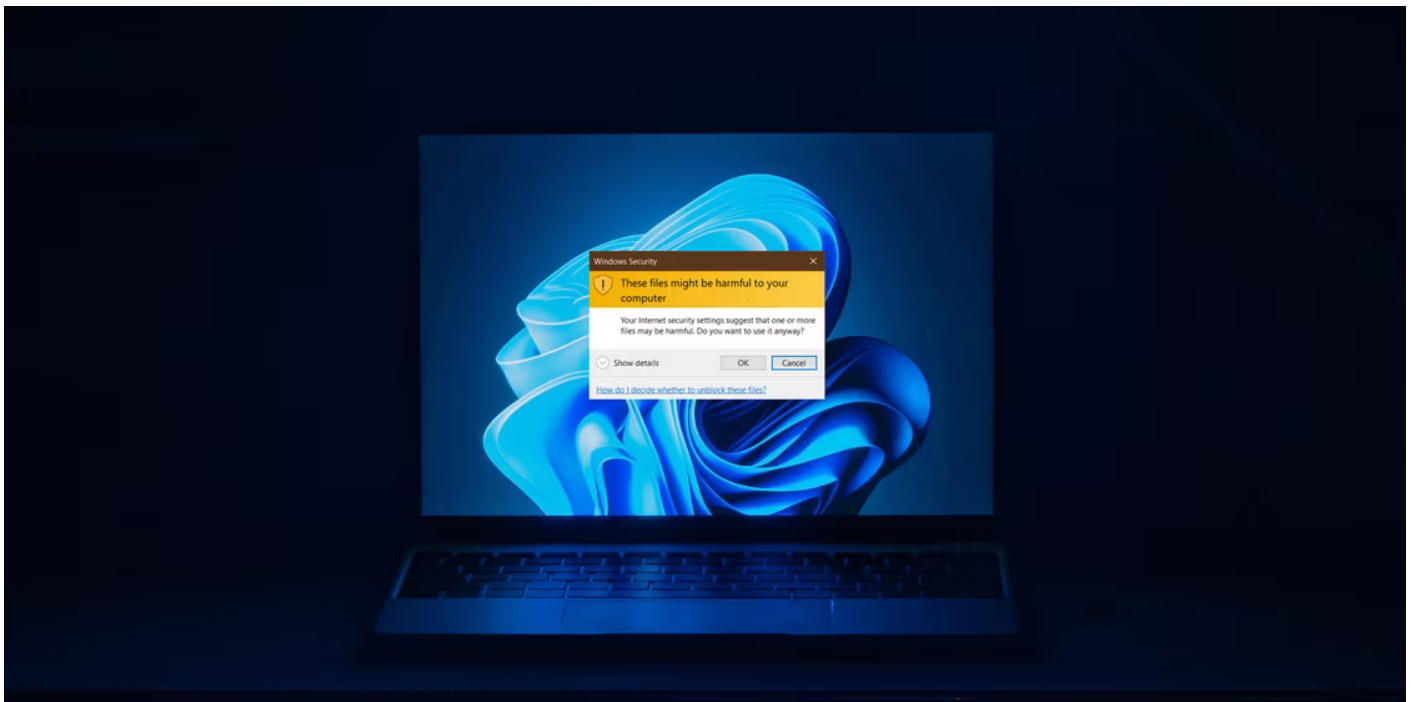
Windows Security

These files might be harmful to your computer

Your Internet security settings suggest that one or more files may be harmful. Do you want to use it anyway?

Show details

OK

Cancel

How do I decide whether to unblock these files?